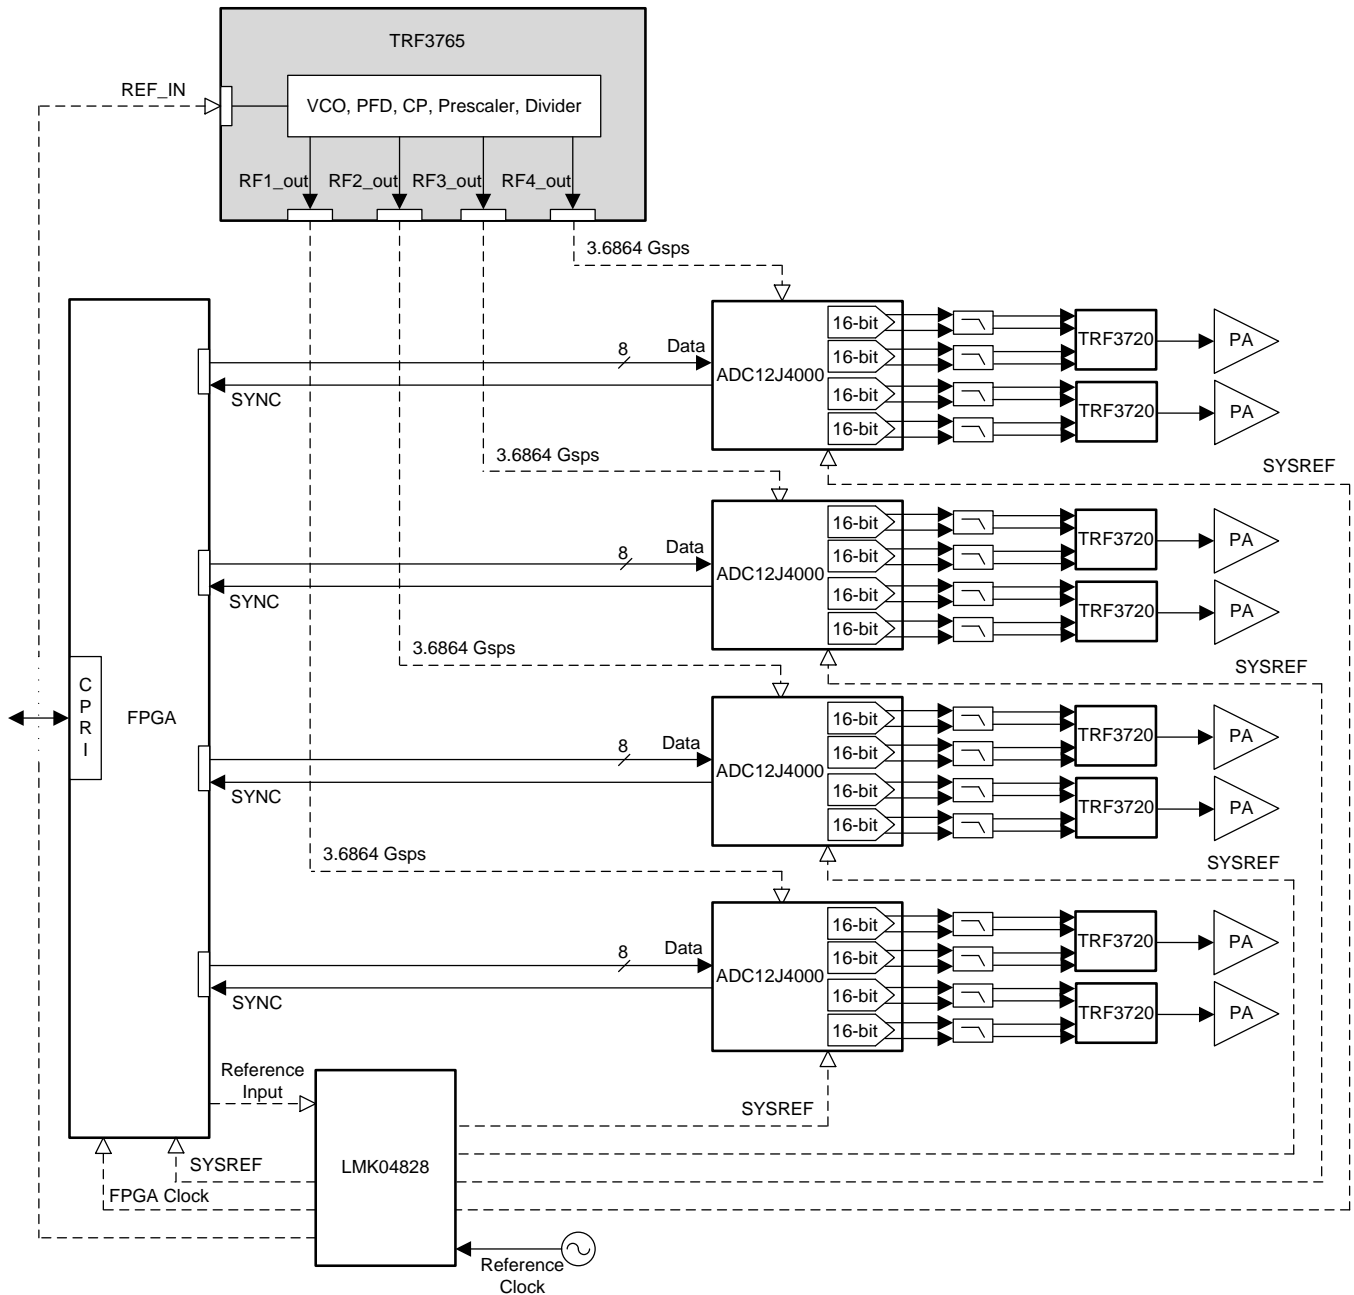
TRF3765

REF_IN

VCO, PFD, CP, Prescaler, Divider

RF1_out RF2_out RF3_out RF4_out

3.6864 Gsps

8 Data
SYNC
ADC12J4000
16-bit
16-bit
16-bit
16-bit
TRF3720
TRF3720
PA
PA

3.6864 Gsps
SYSREF

8 Data
SYNC
ADC12J4000
16-bit
16-bit
16-bit
16-bit
TRF3720
TRF3720
PA
PA

3.6864 Gsps
SYSREF

C
P
R
I

FPGA

8 Data
SYNC
ADC12J4000
16-bit
16-bit
16-bit
16-bit
TRF3720
TRF3720
PA
PA

3.6864 Gsps
SYSREF

8 Data
SYNC
ADC12J4000
16-bit
16-bit
16-bit
16-bit
TRF3720
TRF3720
PA
PA

Reference Input

SYSREF

LMK04828

SYSREF
FPGA Clock

Reference Clock